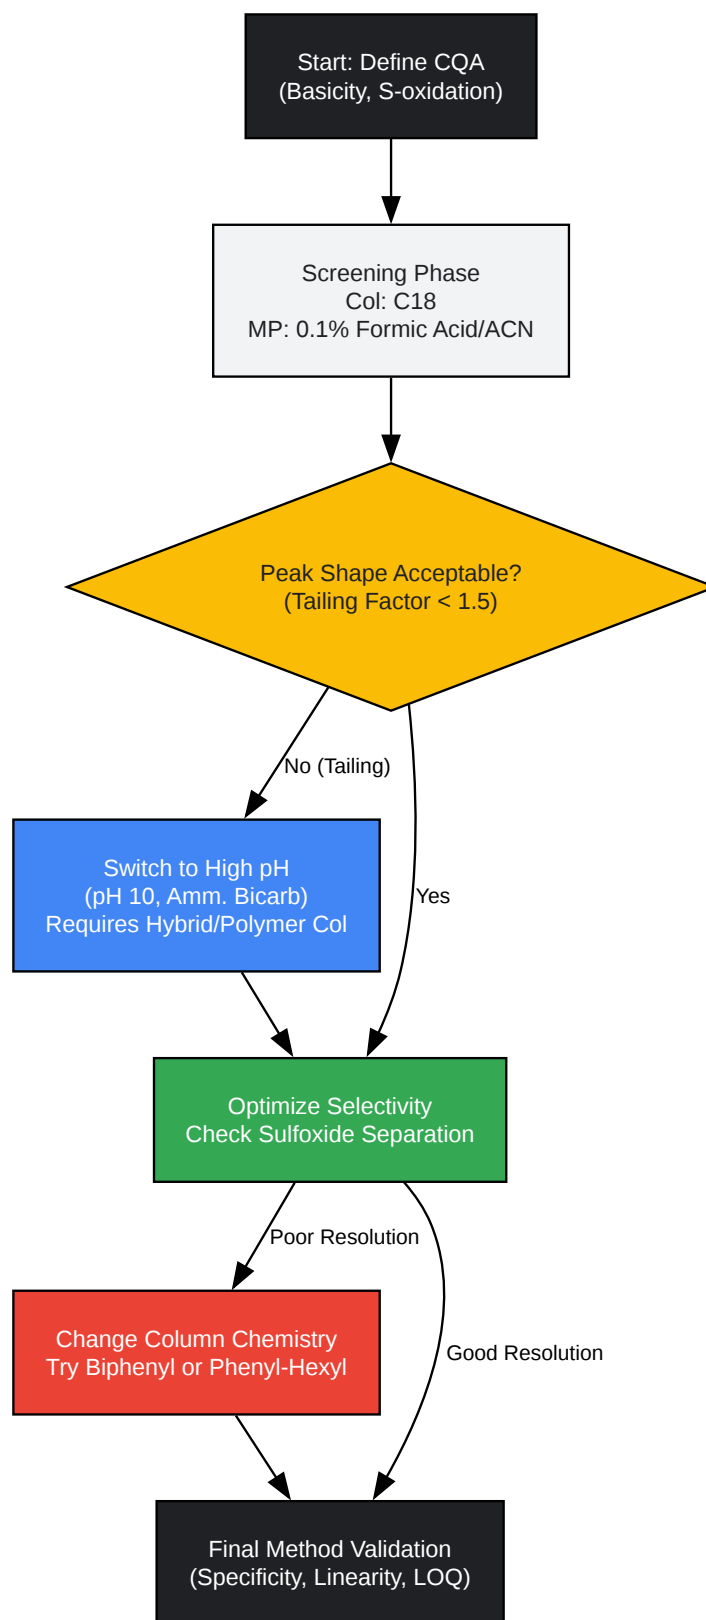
Start: Define CQA
(Basicity, S-oxidation)

Screening Phase
Col: C18
MP: 0.1% Formic Acid/ACN

Peak Shape Acceptable?
(Tailing Factor < 1.5)

No (Tailing)

Yes

Switch to High pH
(pH 10, Amm. Bicarb)
Requires Hybrid/Polymer Col

Optimize Selectivity
Check Sulfoxide Separation

Poor Resolution

Good Resolution

Change Column Chemistry
Try Biphenyl or Phenyl-Hexyl

Final Method Validation
(Specificity, Linearity, LOQ)